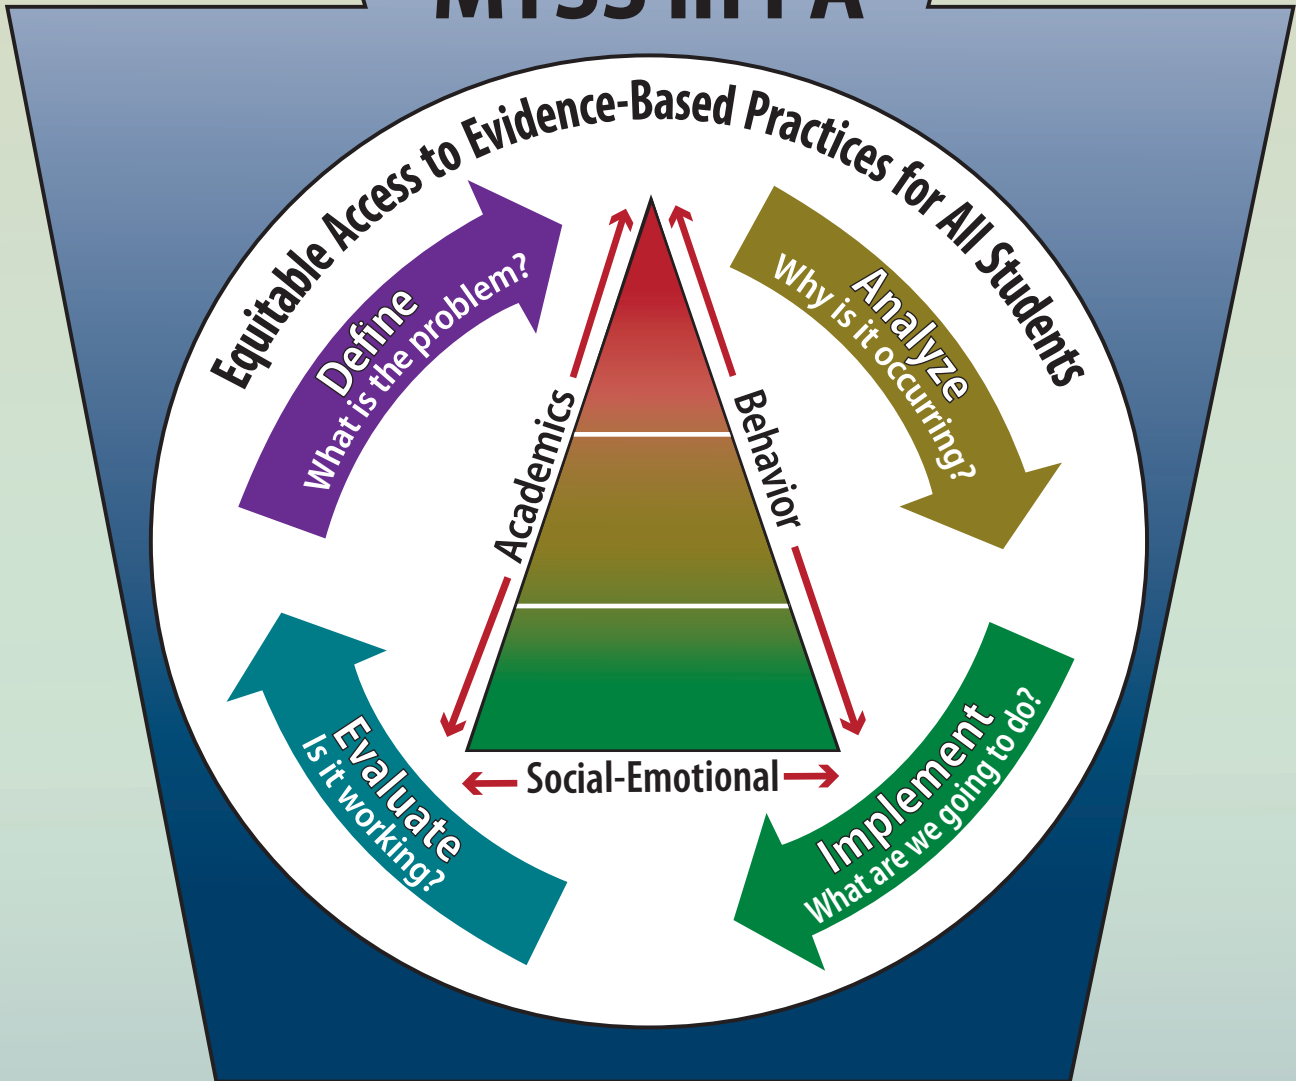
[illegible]

Equitable Access to Evidence-Based Practices for All Students

Define
What is the problem?

Analyze
Why is it occurring?

Implement
What are we going to do?

Evaluate
Is it working?

Academics

Behavior

Social-Emotional